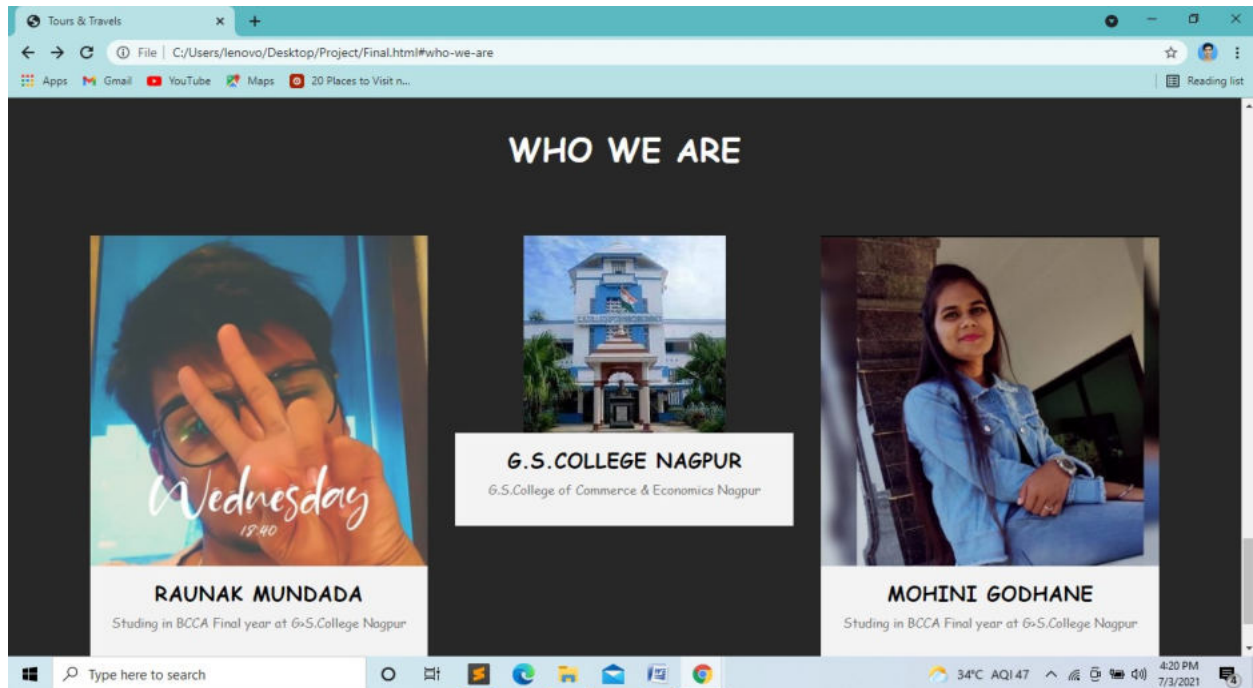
Tours & Travels

File | C:/Users/lenovo/Desktop/Project/Final.html#who-we-are

Apps Gmail YouTube Maps 20 Places to Visit n...

Reading list

WHO WE ARE

Wednesday
18:40

RAUNAK MUNDADA

Studing in BCCA Final year at G>S.College Nagpur

G.S.COLLEGE NAGPUR

G.S.College of Commerce & Economics Nagpur

MOHINI GODHANE

Studing in BCCA Final year at G>S.College Nagpur

Type here to search

34°C AQI 47

4:20 PM
7/3/2021